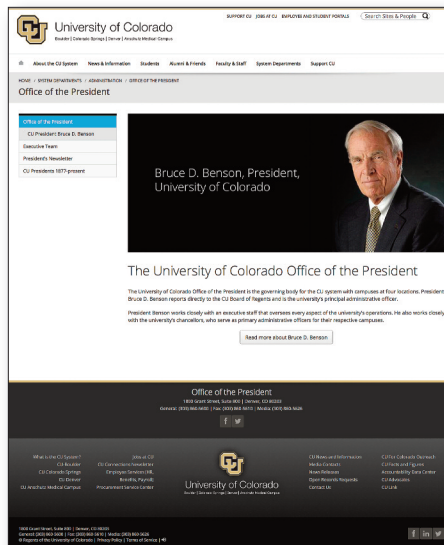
University of Colorado
Boulder | Colorado Springs | Denver | Anschutz Medical Campus

SUPPORT CU   JOBS AT CU   EMPLOYEE AND STUDENT PORTALS   Search Sites & People

About the CU System   News & Information   Students   Alumni & Friends   Faculty & Staff   System Departments   Support CU

HOME / SYSTEM DEPARTMENTS / ADMINISTRATION / OFFICE OF THE PRESIDENT

Office of the President

Office of the President
CU President Bruce D. Benson
Executive Team
President's Newsletter
CU Presidents 1877-present

Bruce D. Benson, President, University of Colorado

The University of Colorado Office of the President

The University of Colorado Office of the President is the governing body for the CU system with campuses at four locations. President Bruce D. Benson reports directly to the CU Board of Regents and is the university's principal administrative officer.

President Benson works closely with an executive staff that oversees every aspect of the university's operations. He also works closely with the university's chancellors, who serve as primary administrative officers for their respective campuses.

Read more about Bruce D. Benson

Office of the President
1800 Grant Street, Suite 800 | Denver, CO 80203
General: (303) 860-5600 | Fax: (303) 860-5610 | Media: (303) 860-5626

What is the CU System?
CU-Boulder
CU Colorado Springs
CU Denver
CU Anschutz Medical Campus

Jobs at CU
CU Connections Newsletter
Employee Services/HR
Benefits, Payroll
Procurement Service Center

University of Colorado
Boulder | Colorado Springs | Denver | Anschutz Medical Campus

CU News and Information
Media Contacts
News Releases
Open Records Requests
Contact Us

CU for Colorado Outreach
CU Facts and Figures
Accountability Data Center
CU Advocates
CU Link

1800 Grant Street, Suite 800 | Denver, CO 80203
General: (303) 860-5600 | Fax: (303) 860-5610 | Media: (303) 860-5626
© Regents of the University of Colorado | Privacy Policy | Terms of Service | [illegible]